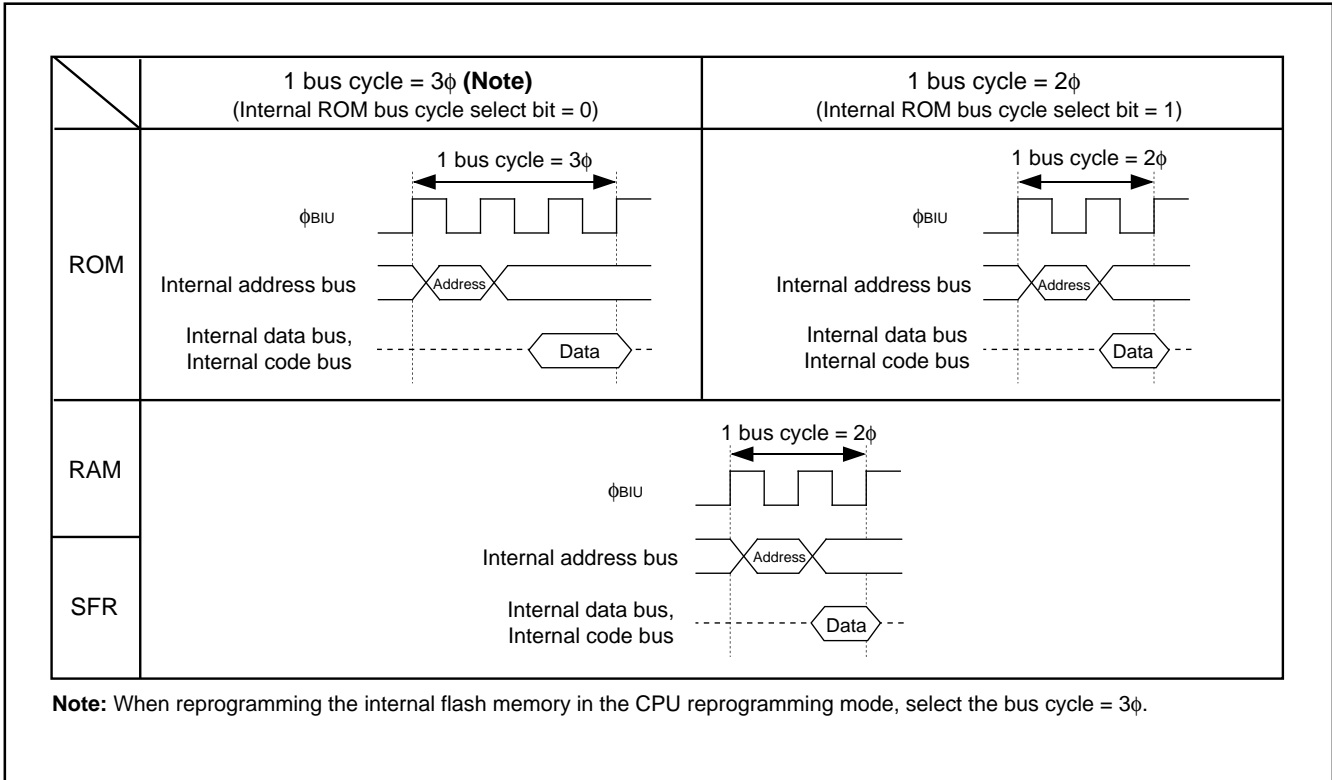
| | 1 bus cycle = 3$\phi$ **(Note)** (Internal ROM bus cycle select bit = 0) | 1 bus cycle = 2$\phi$ (Internal ROM bus cycle select bit = 1) |
|---|---|---|
| ROM | 1 bus cycle = 3$\phi$ <br> $\phi_{BIU}$ <br> Internal address bus Address <br> Internal data bus, Internal code bus Data | 1 bus cycle = 2$\phi$ <br> $\phi_{BIU}$ <br> Internal address bus Address <br> Internal data bus Internal code bus Data |
| RAM / SFR | 1 bus cycle = 2$\phi$ <br> $\phi_{BIU}$ <br> Internal address bus Address <br> Internal data bus, Internal code bus Data | |

**Note:** When reprogramming the internal flash memory in the CPU reprogramming mode, select the bus cycle = 3$\phi$.